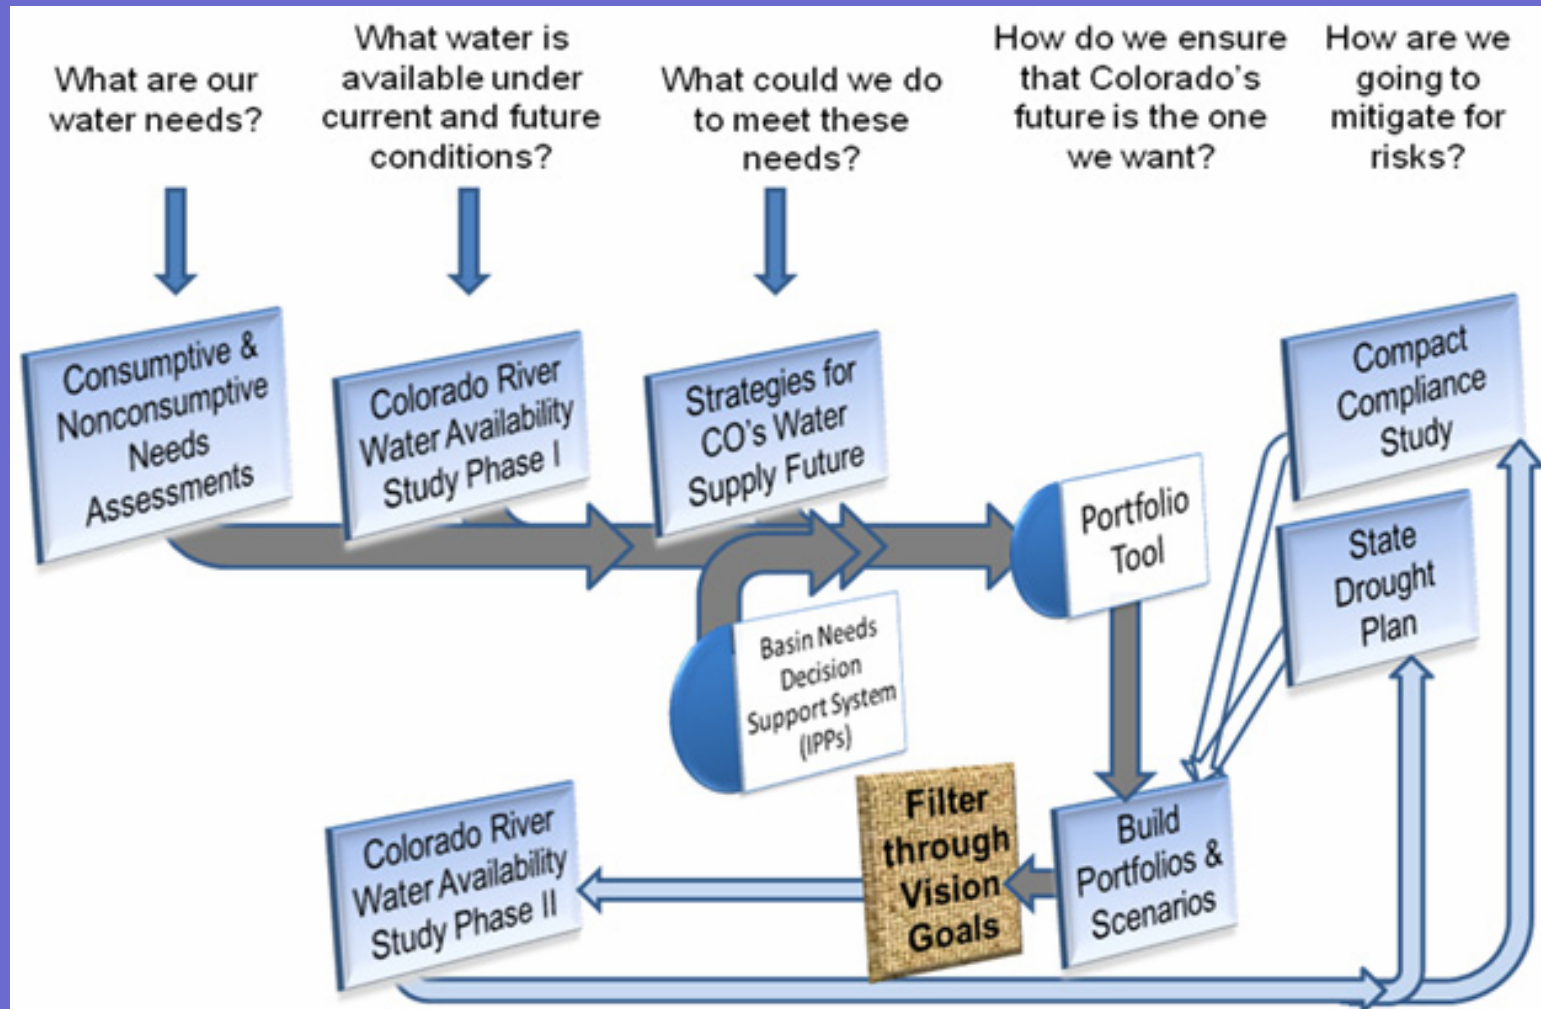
What are our water needs?

What water is available under current and future conditions?

What could we do to meet these needs?

How do we ensure that Colorado's future is the one we want?

How are we going to mitigate for risks?

Consumptive & Nonconsumptive Needs Assessments

Colorado River Water Availability Study Phase I

Strategies for CO's Water Supply Future

Portfolio Tool

Compact Compliance Study

State Drought Plan

Basin Needs Decision Support System (IPPs)

Filter through Vision Goals

Build Portfolios & Scenarios

Colorado River Water Availability Study Phase II